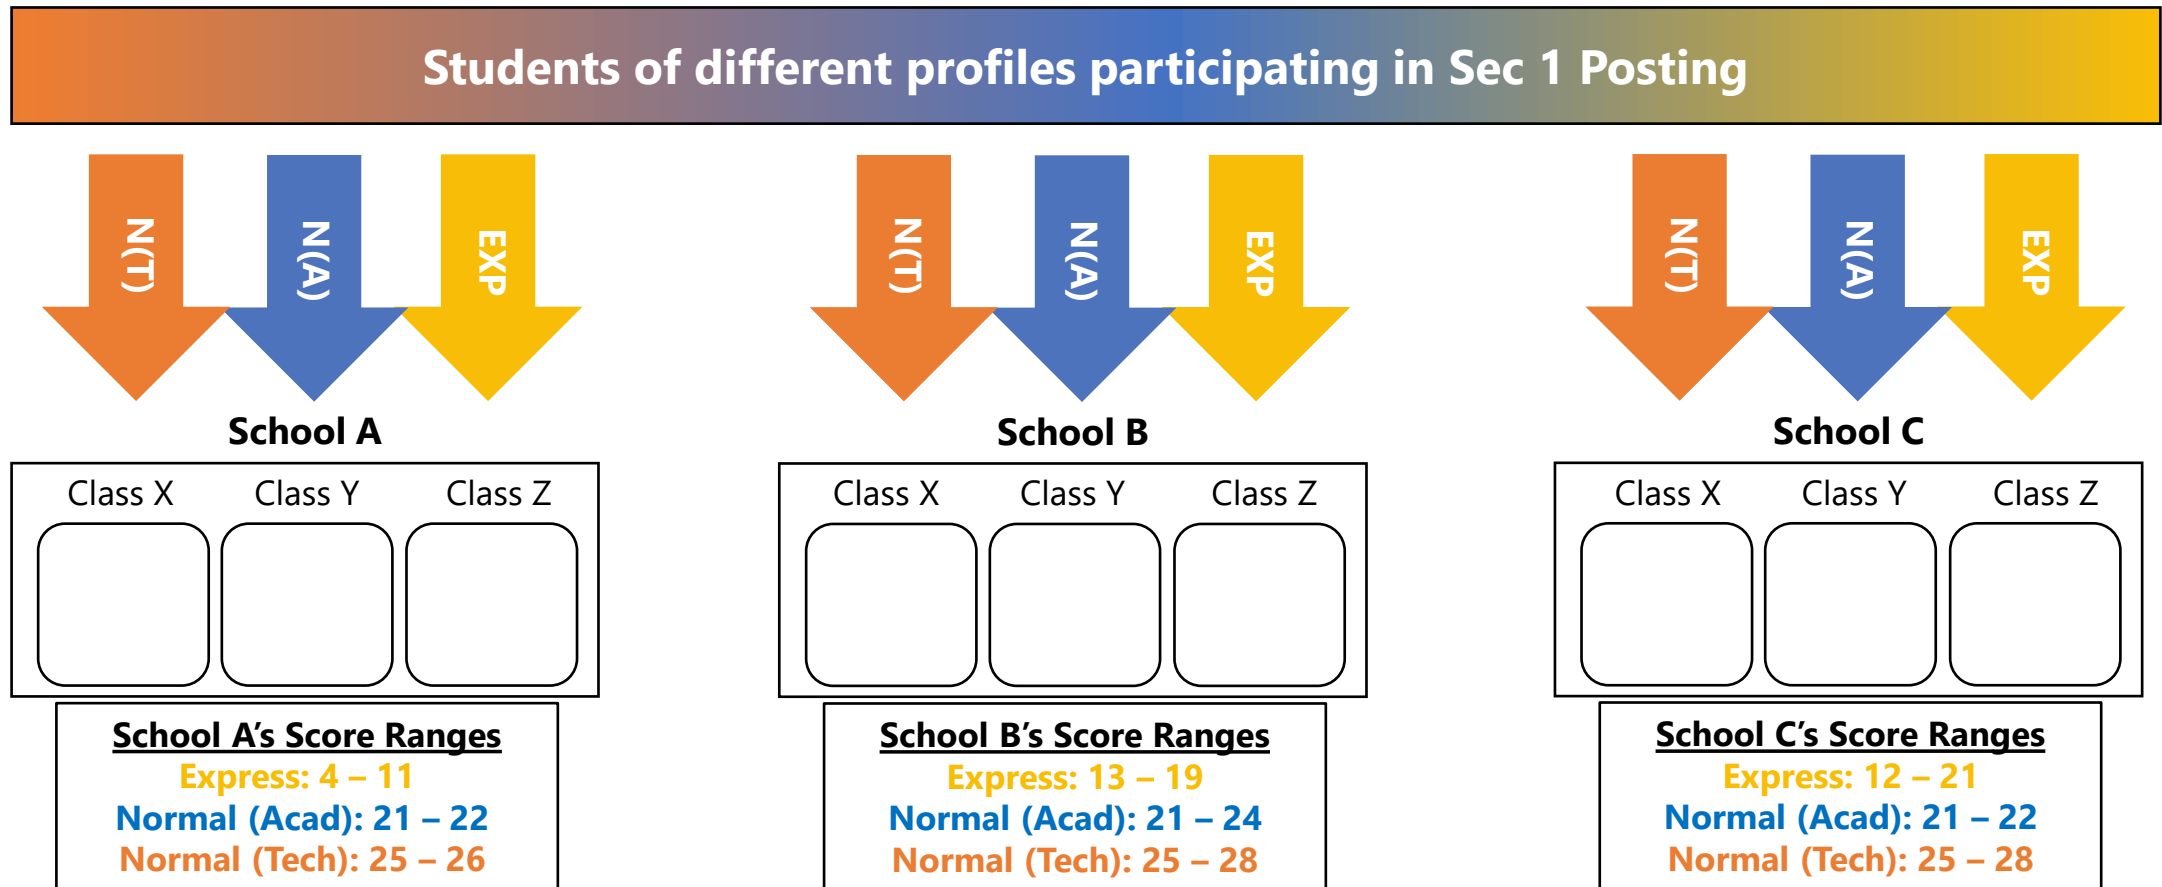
Students of different profiles participating in Sec 1 Posting

N(T)
N(A)
EXP

School A

Class X
Class Y
Class Z

School A's Score Ranges
Express: 4 – 11
Normal (Acad): 21 – 22
Normal (Tech): 25 – 26

N(T)
N(A)
EXP

School B

Class X
Class Y
Class Z

School B's Score Ranges
Express: 13 – 19
Normal (Acad): 21 – 24
Normal (Tech): 25 – 28

N(T)
N(A)
EXP

School C

Class X
Class Y
Class Z

School C's Score Ranges
Express: 12 – 21
Normal (Acad): 21 – 22
Normal (Tech): 25 – 28